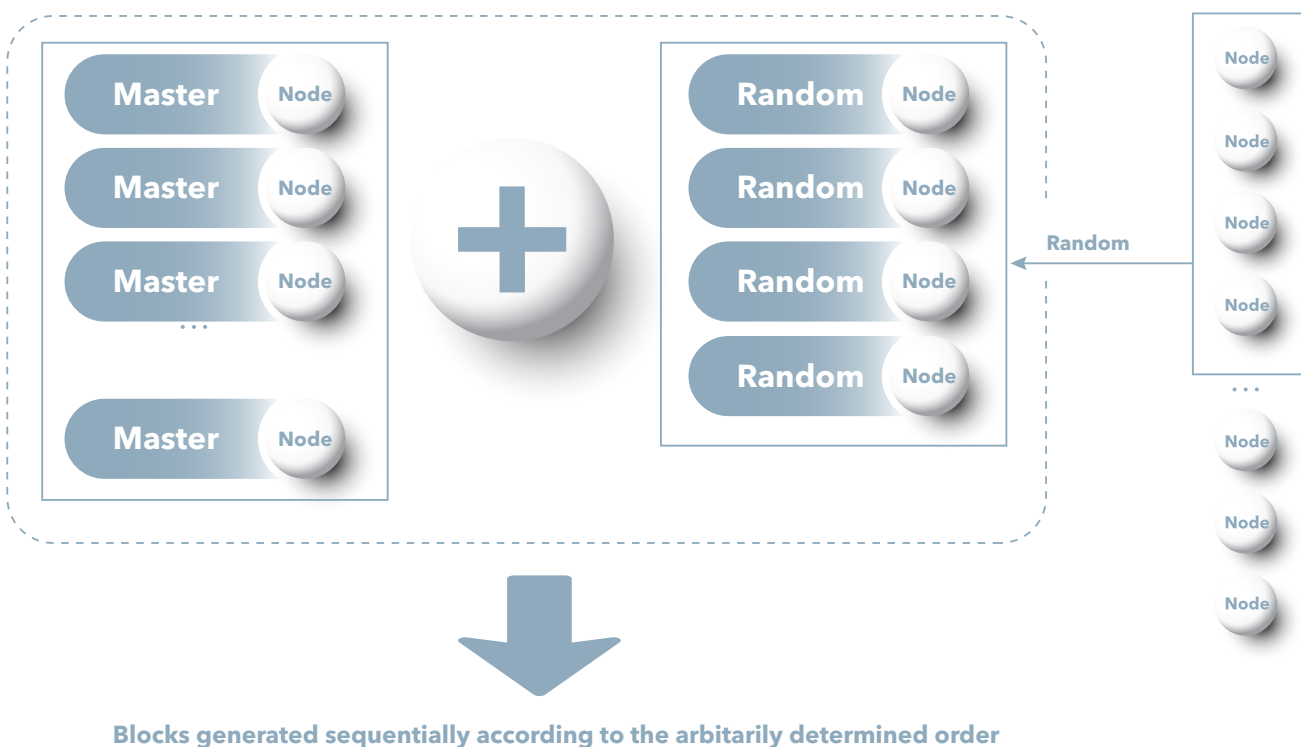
Master Node
Master Node
Master Node
...
Master Node

Random Node
Random Node
Random Node
Random Node

Random

Node
Node
Node
Node
...
Node
Node
Node

Blocks generated sequentially according to the arbitarily determined order